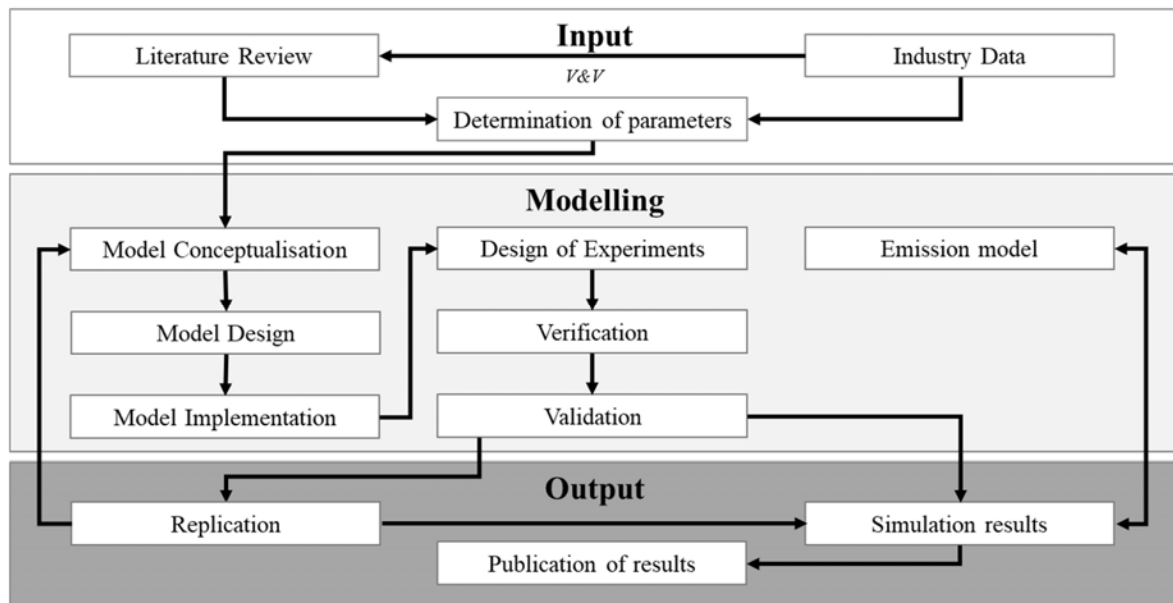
Input

Literature Review

V&V

Industry Data

Determination of parameters

Modelling

Model Conceptualisation

Design of Experiments

Emission model

Model Design

Verification

Model Implementation

Validation

Output

Replication

Simulation results

Publication of results